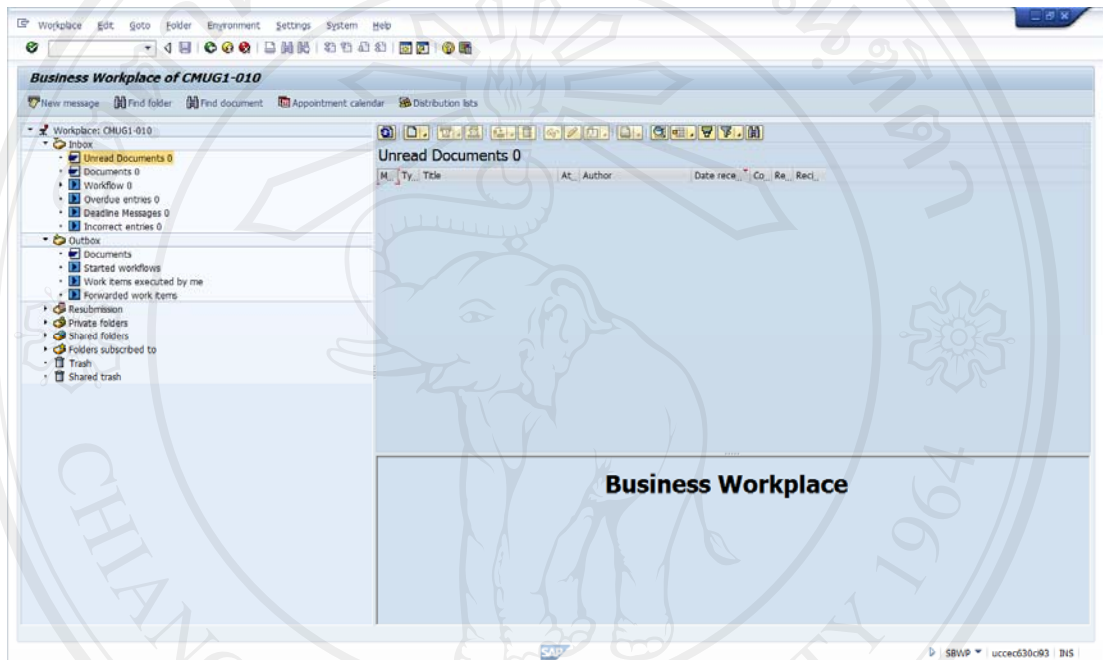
Workplace Edit Goto Folder Environment Settings System Help

Business Workplace of CMUG1-010

New message Find folder Find document Appointment calendar Distribution lists

Workplace: CMUG1-010
Inbox
Unread Documents 0
Documents 0
Workflow 0
Overdue entries 0
Deadline Messages 0
Incorrect entries 0
Outbox
Documents
Started workflows
Work items executed by me
Forwarded work items
Resubmission
Private folders
Shared folders
Folders subscribed to
Trash
Shared trash

Unread Documents 0

| M.. | Ty.. | Title | At.. | Author | Date rece.. | Co.. | Re.. | Reci.. |
|---|---|---|---|---|---|---|---|---|

Business Workplace

SAP

SBWP uccec630ci93 INS

CHIANG MAI UNIVERSITY 1964